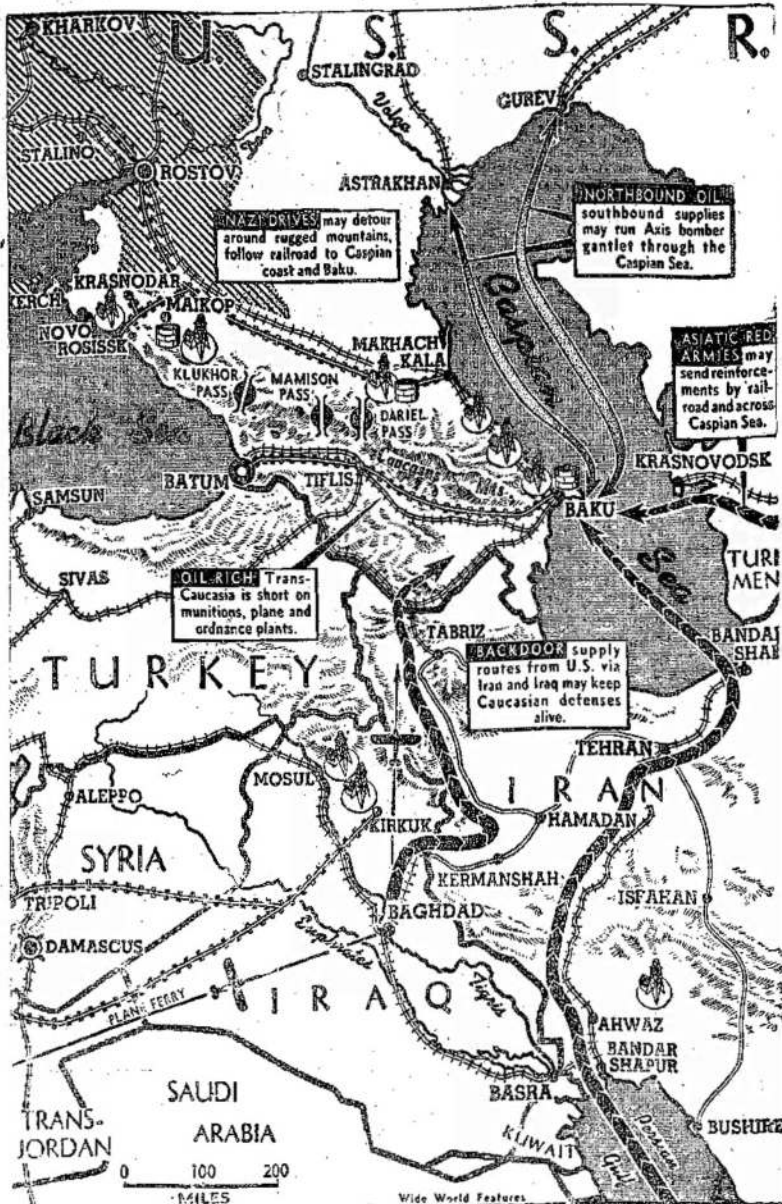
KHARKOV U. S. S. R.
STALINGRAD
Volga
GUREV
STALINO
ROSTOV
Don
ASTRAKHAN
NORTHBOUND OIL southbound supplies may run Axis bomber gantlet through the Caspian Sea.
NAZI DRIVES may detour around rugged mountains, follow railroad to Caspian coast and Baku.
KRASNODAR
KERCH
MAIKOP
NOVO ROSISSK
MAKHACH KALA
Caspian
ASIATIC RED ARMIES may send reinforcements by railroad and across Caspian Sea.
KLUKHOR PASS
MAMISON PASS
DARIEL PASS
Black Sea
Caucasus Mts.
KRASNOVODSK
BATUM
TIFLIS
SAMSUN
BAKU
Sea
TURKMEN
SIVAS
OIL-RICH Trans-Caucasia is short on munitions, plane and ordnance plants.
TABRIZ
BACKDOOR supply routes from U.S. via Iran and Iraq may keep Caucasian defenses alive.
BANDAR SHAH
TURKEY
TEHRAN
MOSUL
IRAN
ALEPPO
KIRKUK
HAMADAN
SYRIA
KERMANSHAH
TRIPOLI
BAGHDAD
ISFAHAN
DAMASCUS
Euphrates
PLANE FERRY
IRAQ
Tigris
AHWAZ
BANDAR SHAPUR
SAUDI ARABIA
BASRA
TRANS-JORDAN
KUWAIT
Persian Gulf
BUSHIRE
0 100 200
MILES
Wide World Features